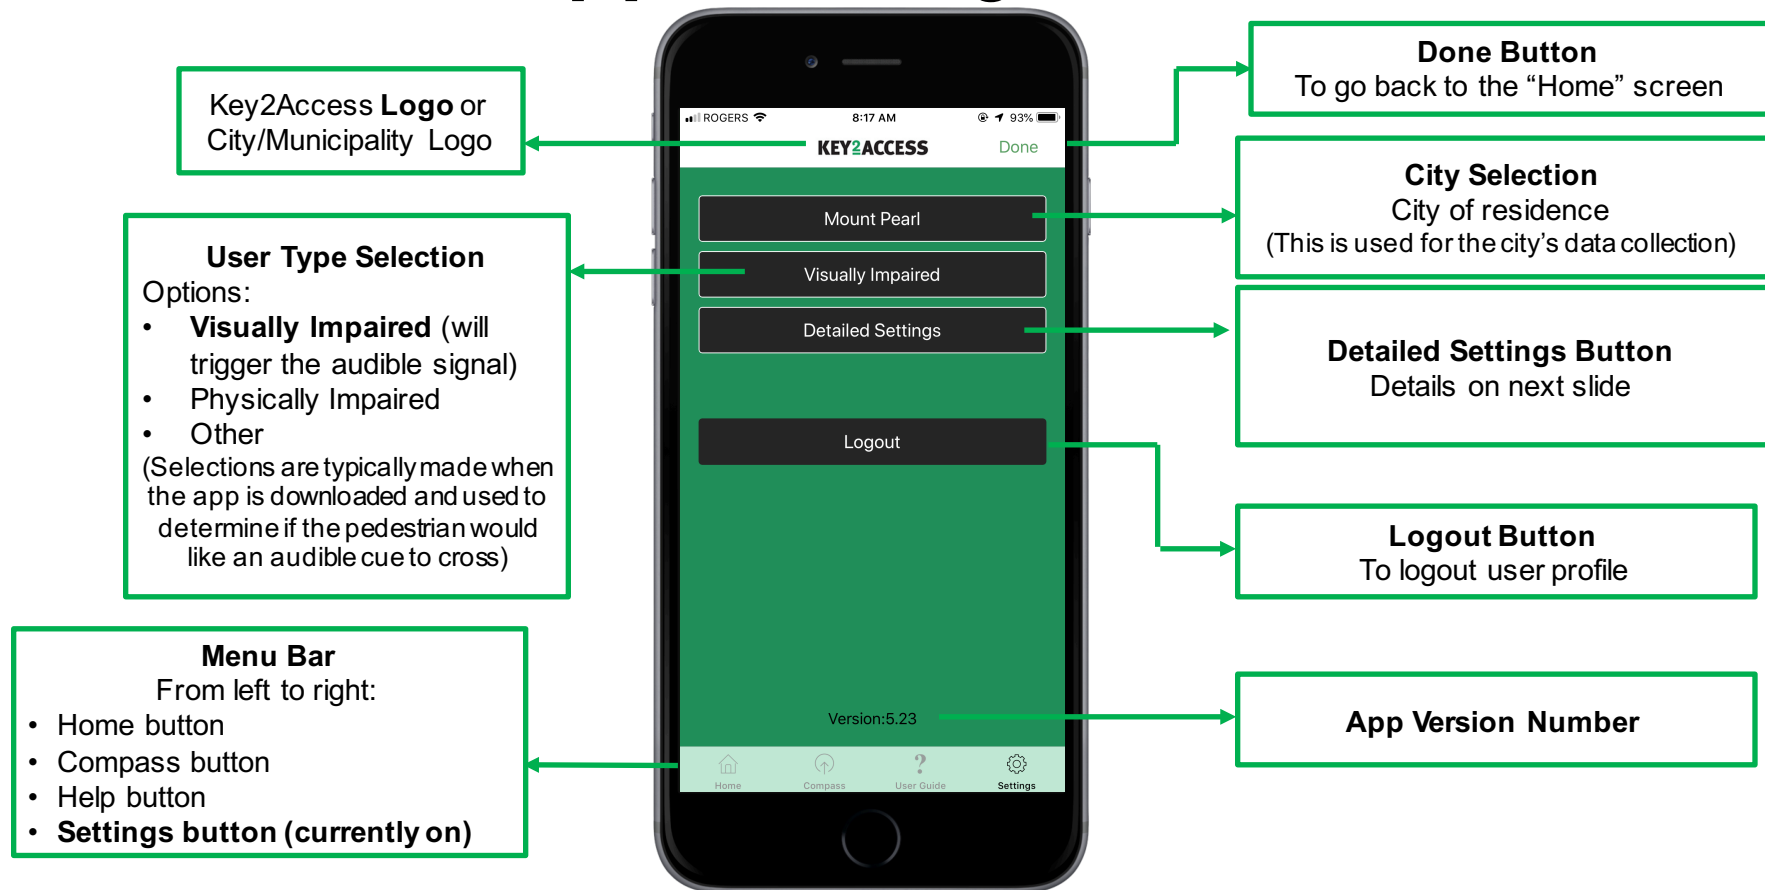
Key2Access **Logo** or City/Municipality Logo

User Type Selection
Options:
• Visually Impaired (will trigger the audible signal)
• Physically Impaired
• Other
(Selections are typically made when the app is downloaded and used to determine if the pedestrian would like an audible cue to cross)

Menu Bar
From left to right:
• Home button
• Compass button
• Help button
• Settings button (currently on)

ROGERS 8:17 AM 93%
KEY2ACCESS Done
Mount Pearl
Visually Impaired
Detailed Settings
Logout
Version:5.23
Home Compass User Guide Settings

Done Button
To go back to the “Home” screen

City Selection
City of residence
(This is used for the city’s data collection)

Detailed Settings Button
Details on next slide

Logout Button
To logout user profile

App Version Number